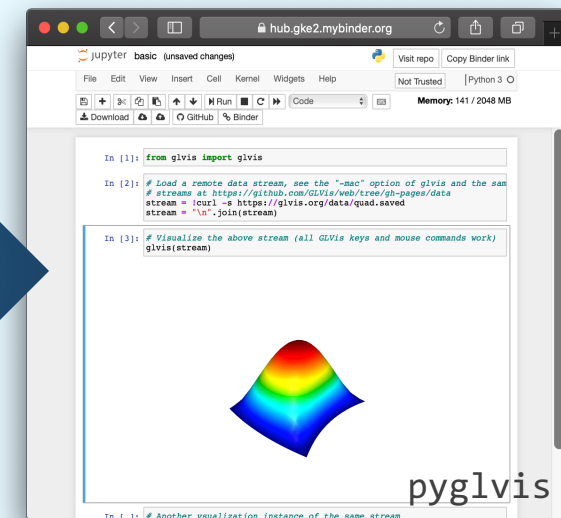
hub.gke2.mybinder.org

jupyter basic (unsaved changes)

Visit repo Copy Binder link

File Edit View Insert Cell Kernel Widgets Help

Not Trusted Python 3

Run Code

Memory: 141 / 2048 MB

Download GitHub Binder

In [1]: from glvis import glvis

In [2]: # Load a remote data stream, see the "-mac" option of glvis and the sam
# streams at https://github.com/GLVis/web/tree/gh-pages/data
stream = !curl -s https://glvis.org/data/quad.saved
stream = "\n".join(stream)

In [3]: # Visualize the above stream (all GLVis keys and mouse commands work)
glvis(stream)

pyglvis

In [ ]: # Another visualization instance of the same stream